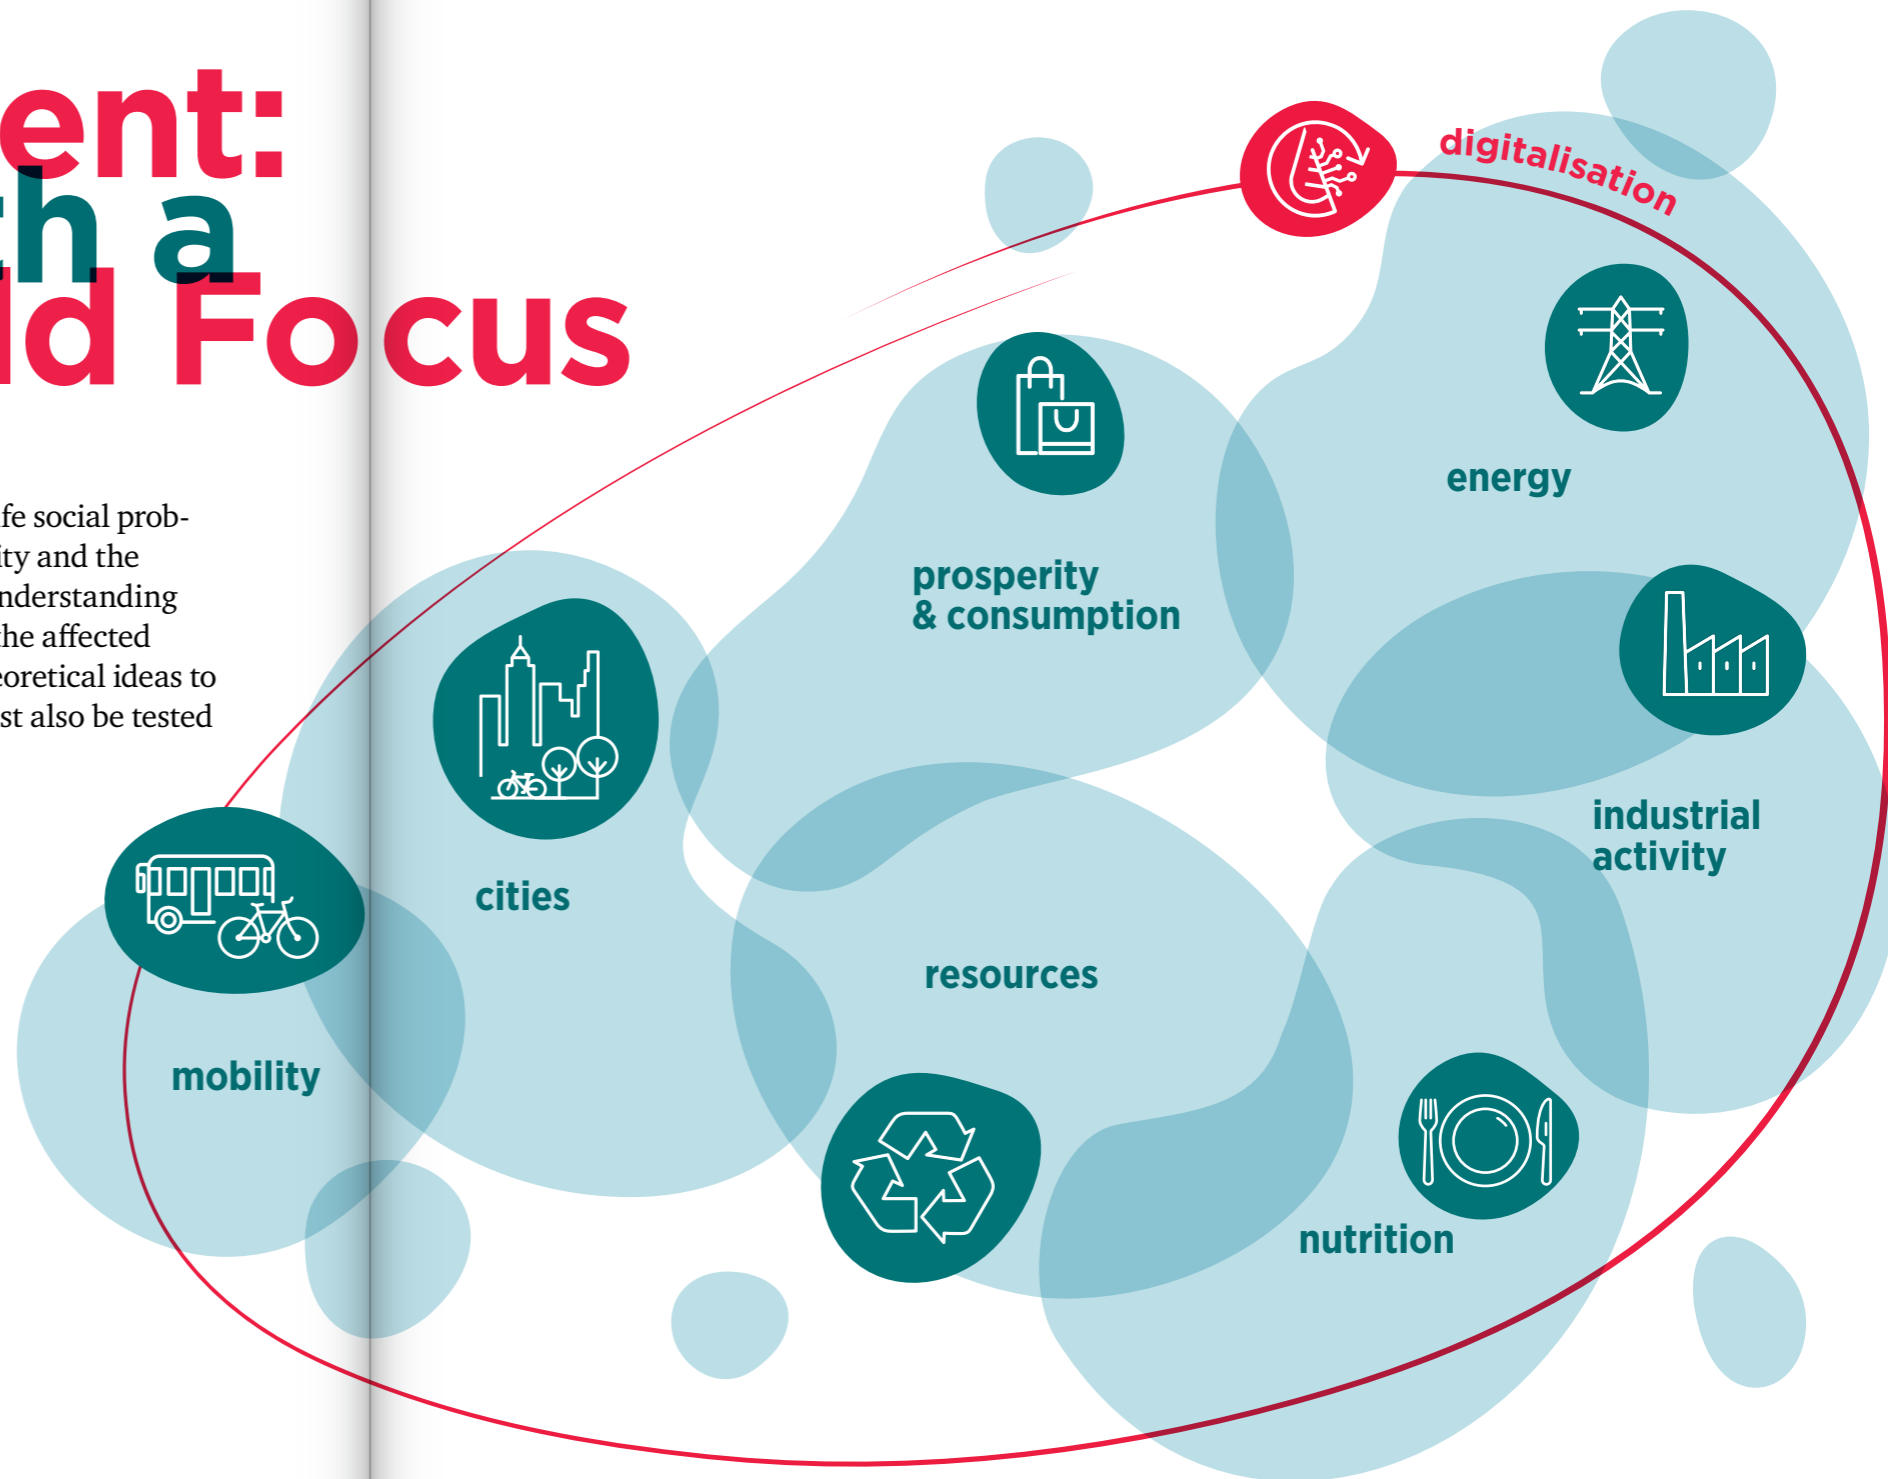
ent:
th a
ld Focus

fe social prob-
ity and the
nderstanding
he affected
eoretical ideas to
st also be tested

digitalisation

energy

prosperity
& consumption

industrial
activity

cities

mobility

resources

nutrition